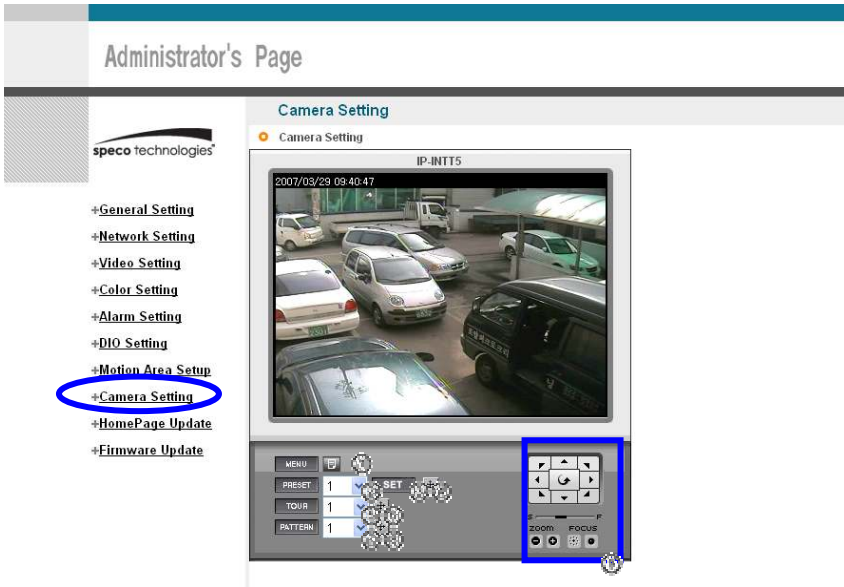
Administrator's Page

speco technologies

+General Setting
+Network Setting
+Video Setting
+Color Setting
+Alarm Setting
+DIO Setting
+Motion Area Setup
+Camera Setting
+HomePage Update
+Firmware Update

Camera Setting

Camera Setting

IP-INTT5

2007/03/29 09:40:47

MENU
PRESET 1 SET
TOUR 1
PATTERN 1

ZOOM FOCUS